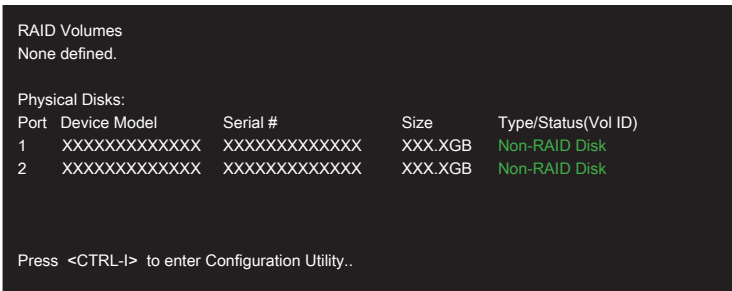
RAID Volumes
None defined.

Physical Disks:

| Port | Device Model | Serial # | Size | Type/Status(Vol ID) |
|---|---|---|---|---|
| 1 | XXXXXXXXXXXX | XXXXXXXXXXXX | XXX.XGB | Non-RAID Disk |
| 2 | XXXXXXXXXXXX | XXXXXXXXXXXX | XXX.XGB | Non-RAID Disk |

Press <CTRL-I> to enter Configuration Utility..